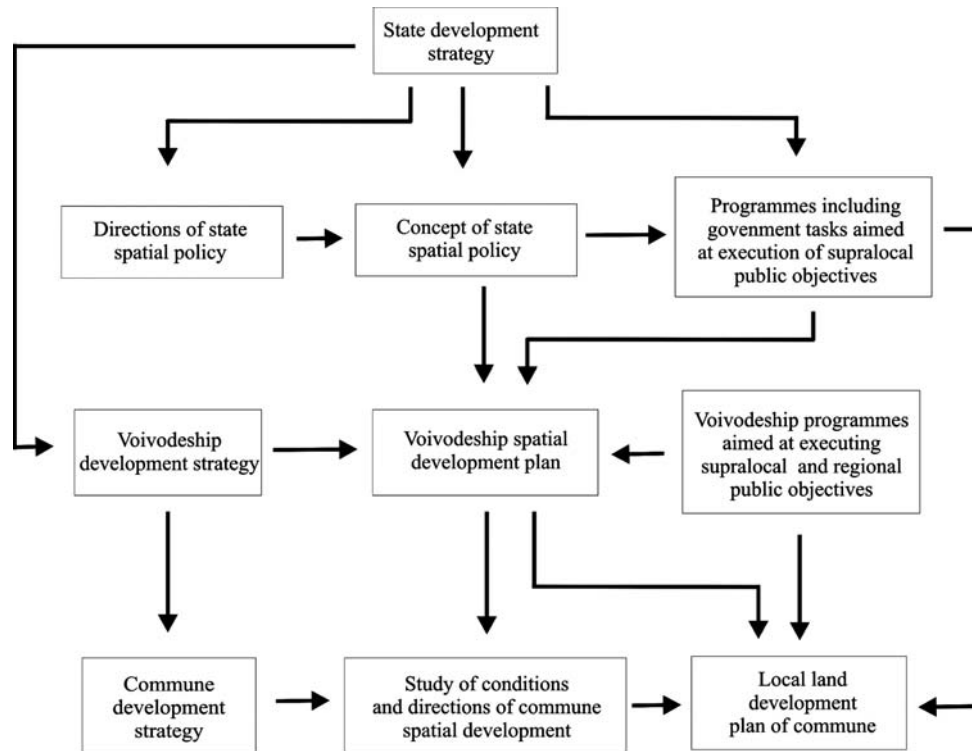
State development strategy

Directions of state spatial policy

Concept of state spatial policy

Programmes including govenment tasks aimed at execution of supralocal public objectives

Voivodeship development strategy

Voivodeship spatial development plan

Voivodeship programmes aimed at executing supralocal and regional public objectives

Commune development strategy

Study of conditions and directions of commune spatial development

Local land development plan of commune